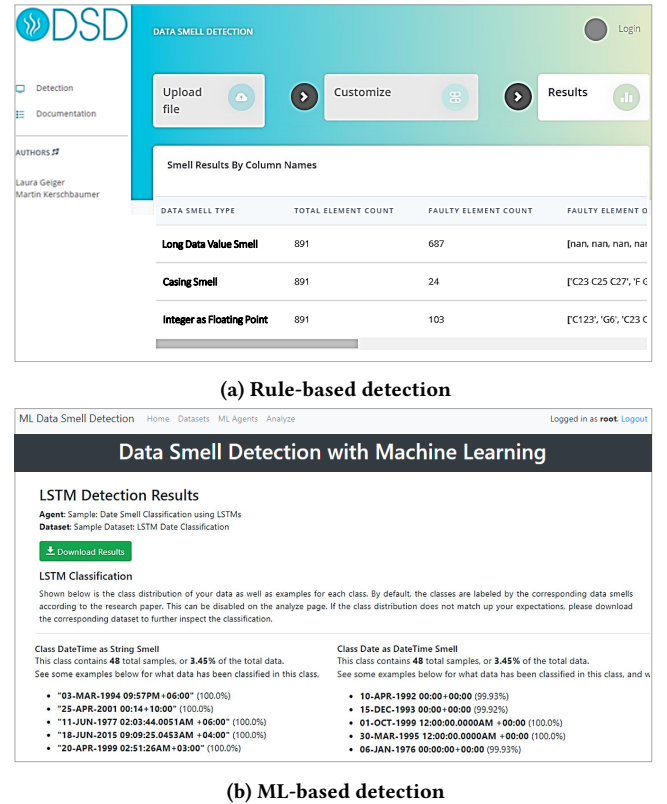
DSD

DATA SMELL DETECTION

Login

Detection

Documentation

AUTHORS

Laura Geiger
Martin Kerschbaumer

Upload file

Customize

Results

Smell Results By Column Names

| DATA SMELL TYPE | TOTAL ELEMENT COUNT | FAULTY ELEMENT COUNT | FAULTY ELEMENT O |
|---|---|---|---|
| Long Data Value Smell | 891 | 687 | [nan, nan, nan, nar |
| Casing Smell | 891 | 24 | ['C23 C25 C27', 'F C |
| Integer as Floating Point | 891 | 103 | ['C123', 'G6', 'C23 C |

(a) Rule-based detection

ML Data Smell Detection Home Datasets ML Agents Analyze

Logged in as root. Logout

Data Smell Detection with Machine Learning

LSTM Detection Results

Agent: Sample: Date Smell Classification using LSTMs
Dataset: Sample Dataset: LSTM Date Classification

Download Results

LSTM Classification

Shown below is the class distribution of your data as well as examples for each class. By default, the classes are labeled by the corresponding data smells according to the research paper. This can be disabled on the analyze page. If the class distribution does not match up your expectations, please download the corresponding dataset to further inspect the classification.

Class DateTime as String Smell
This class contains 48 total samples, or 3.45% of the total data.
See some examples below for what data has been classified in this class.

- "03-MAR-1994 09:57PM+06:00" (100.0%)
- "25-APR-2001 00:14+10:00" (100.0%)
- "11-JUN-1977 02:03:44.0051AM +06:00" (100.0%)
- "18-JUN-2015 09:09:25.0453AM +04:00" (100.0%)
- "20-APR-1999 02:51:26AM+03:00" (100.0%)

Class Date as DateTime Smell
This class contains 48 total samples, or 3.45% of the total data.
See some examples below for what data has been classified in this class, and w

- 10-APR-1992 00:00+00:00 (99.93%)
- 15-DEC-1993 00:00+00:00 (99.92%)
- 01-OCT-1999 12:00:00.0000AM +00:00 (100.0%)
- 30-MAR-1995 12:00:00.0000AM +00:00 (100.0%)
- 06-JAN-1976 00:00:00+00:00 (99.93%)

(b) ML-based detection